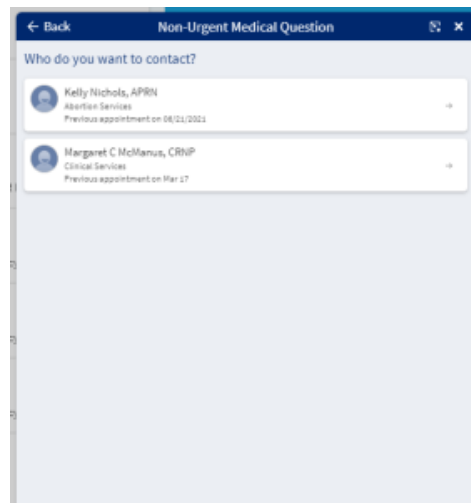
← Back

Non-Urgent Medical Question

Who do you want to contact?

Kelly Nichols, APRN
Abortion Services
Previous appointment on 08/21/2021

Margaret C McManus, CRNP
Clinical Services
Previous appointment on Mar 17